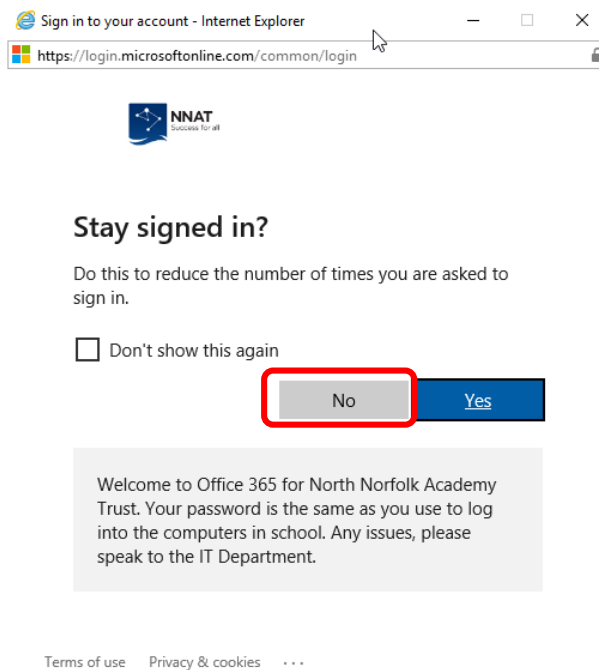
Sign in to your account - Internet Explorer

https://login.microsoftonline.com/common/login

NNAT
Success for all

Stay signed in?

Do this to reduce the number of times you are asked to sign in.

Don't show this again

No

Yes

Welcome to Office 365 for North Norfolk Academy Trust. Your password is the same as you use to log into the computers in school. Any issues, please speak to the IT Department.

Terms of use Privacy & cookies ...